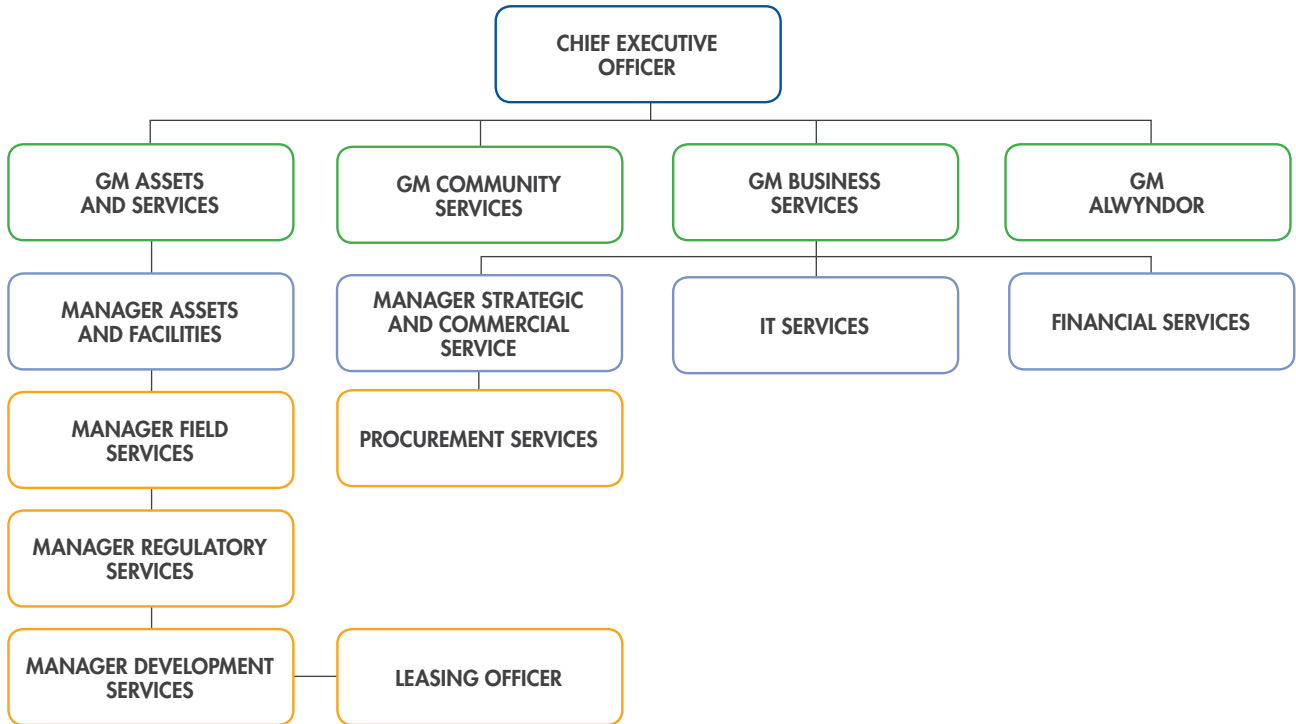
CHIEF EXECUTIVE OFFICER

GM ASSETS AND SERVICES

GM COMMUNITY SERVICES

GM BUSINESS SERVICES

GM ALWYNDOR

MANAGER ASSETS AND FACILITIES

MANAGER STRATEGIC AND COMMERCIAL SERVICE

IT SERVICES

FINANCIAL SERVICES

MANAGER FIELD SERVICES

PROCUREMENT SERVICES

MANAGER REGULATORY SERVICES

MANAGER DEVELOPMENT SERVICES

LEASING OFFICER